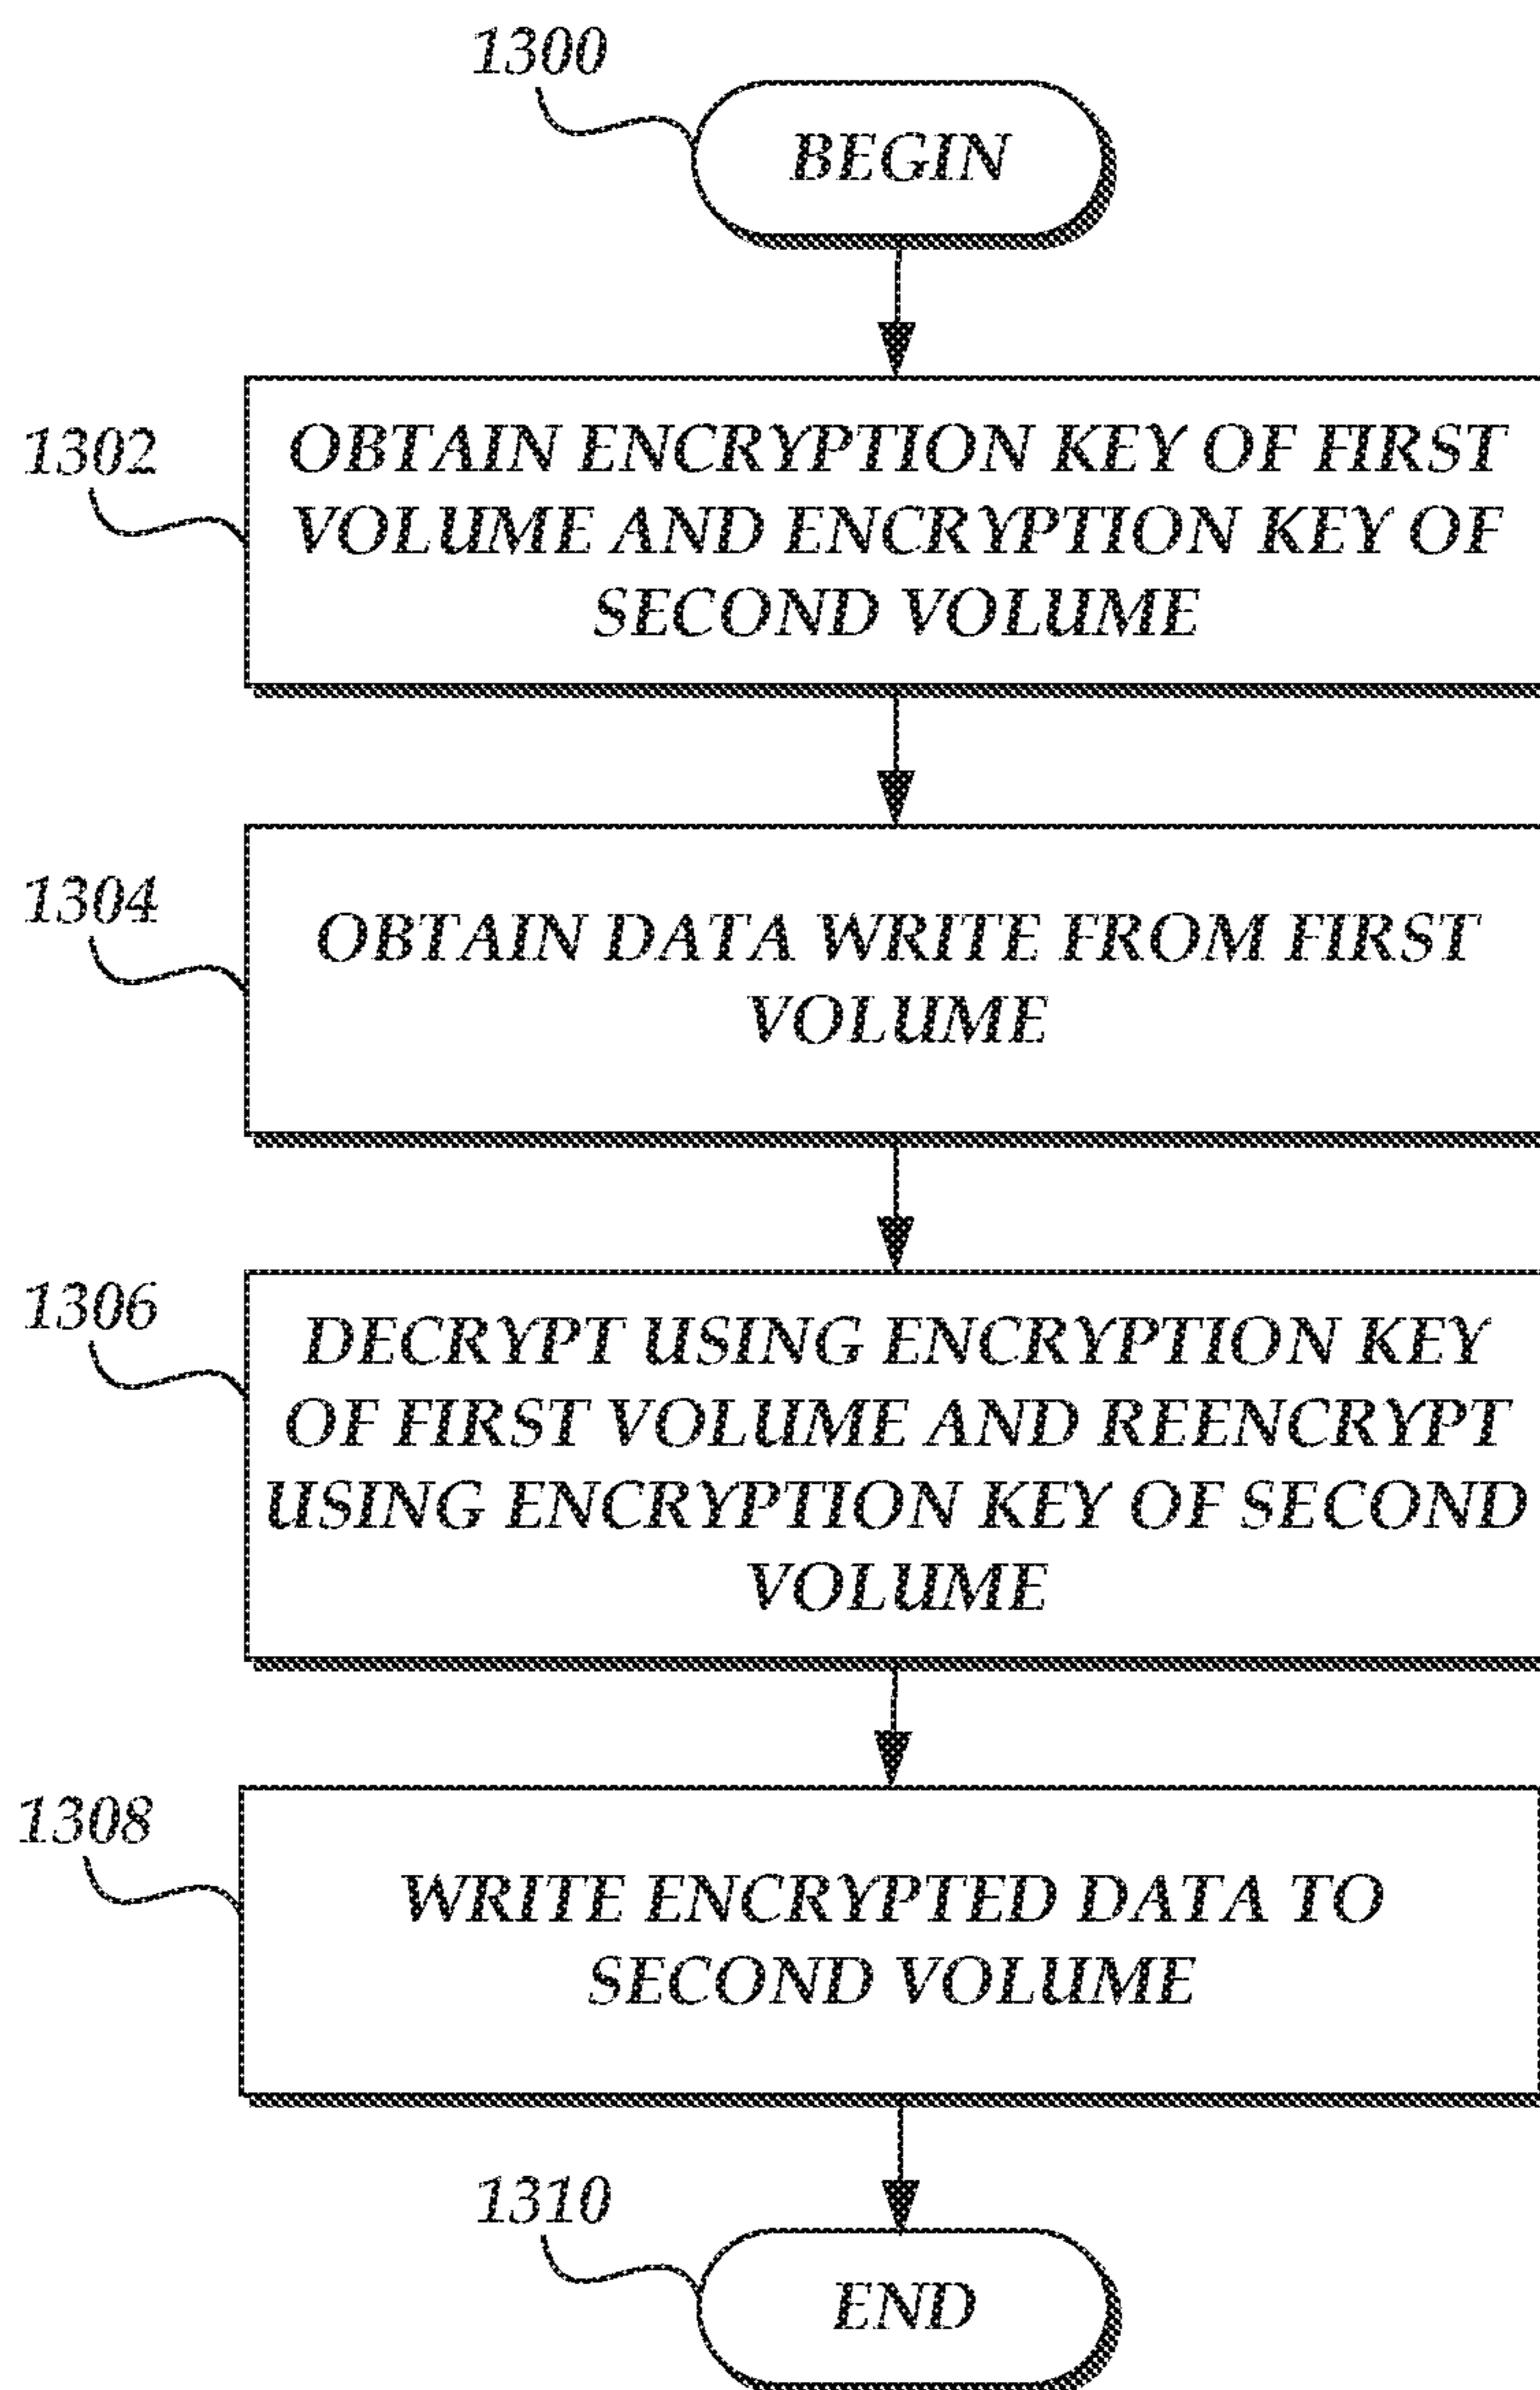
1300

BEGIN

1302

OBTAIN ENCRYPTION KEY OF FIRST VOLUME AND ENCRYPTION KEY OF SECOND VOLUME

1304

OBTAIN DATA WRITE FROM FIRST VOLUME

1306

DECRYPT USING ENCRYPTION KEY OF FIRST VOLUME AND REENCRYPT USING ENCRYPTION KEY OF SECOND VOLUME

1308

WRITE ENCRYPTED DATA TO SECOND VOLUME

1310

END